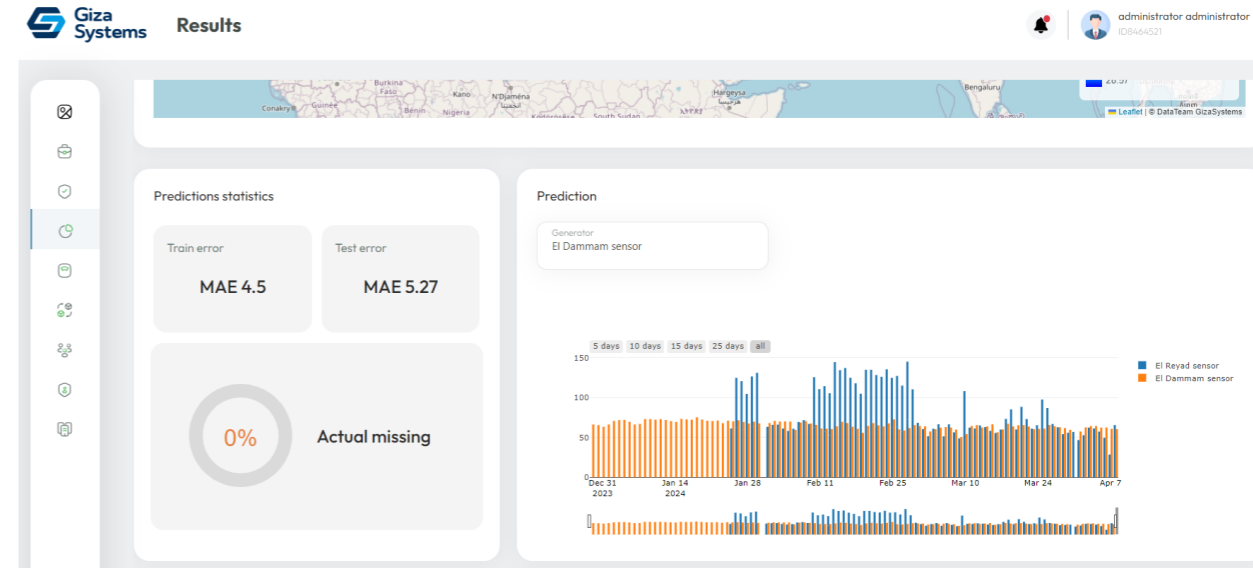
Giza Systems

Results

administrator administrator
ID8464521

Burkina Faso
Conakry
Guinée
Bénin
Kano
Nigeria
N'Djaména
South Sudan
Hargeysa
Bengaluru
20:57
Leaflet | © DataTeam GizaSystems

Predictions statistics

Train error
MAE 4.5

Test error
MAE 5.27

0%

Actual missing

Prediction

Generator
El Dammam sensor

5 days 10 days 15 days 25 days all

150
100
50
0

Dec 31 2023
Jan 14 2024
Jan 28
Feb 11
Feb 25
Mar 10
Mar 24
Apr 7

El Reyad sensor
El Dammam sensor